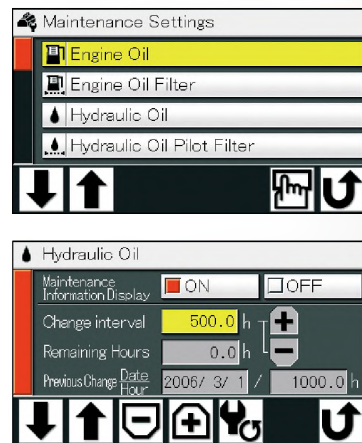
Maintenance Settings

Engine Oil

Engine Oil Filter

Hydraulic Oil

Hydraulic Oil Pilot Filter

Hydraulic Oil

Maintenance Information Display | ON | OFF

Change interval 500.0 h

Remaining Hours 0.0 h

Previous Change Date Hour 2006/ 3/ 1 / 1000.0 h